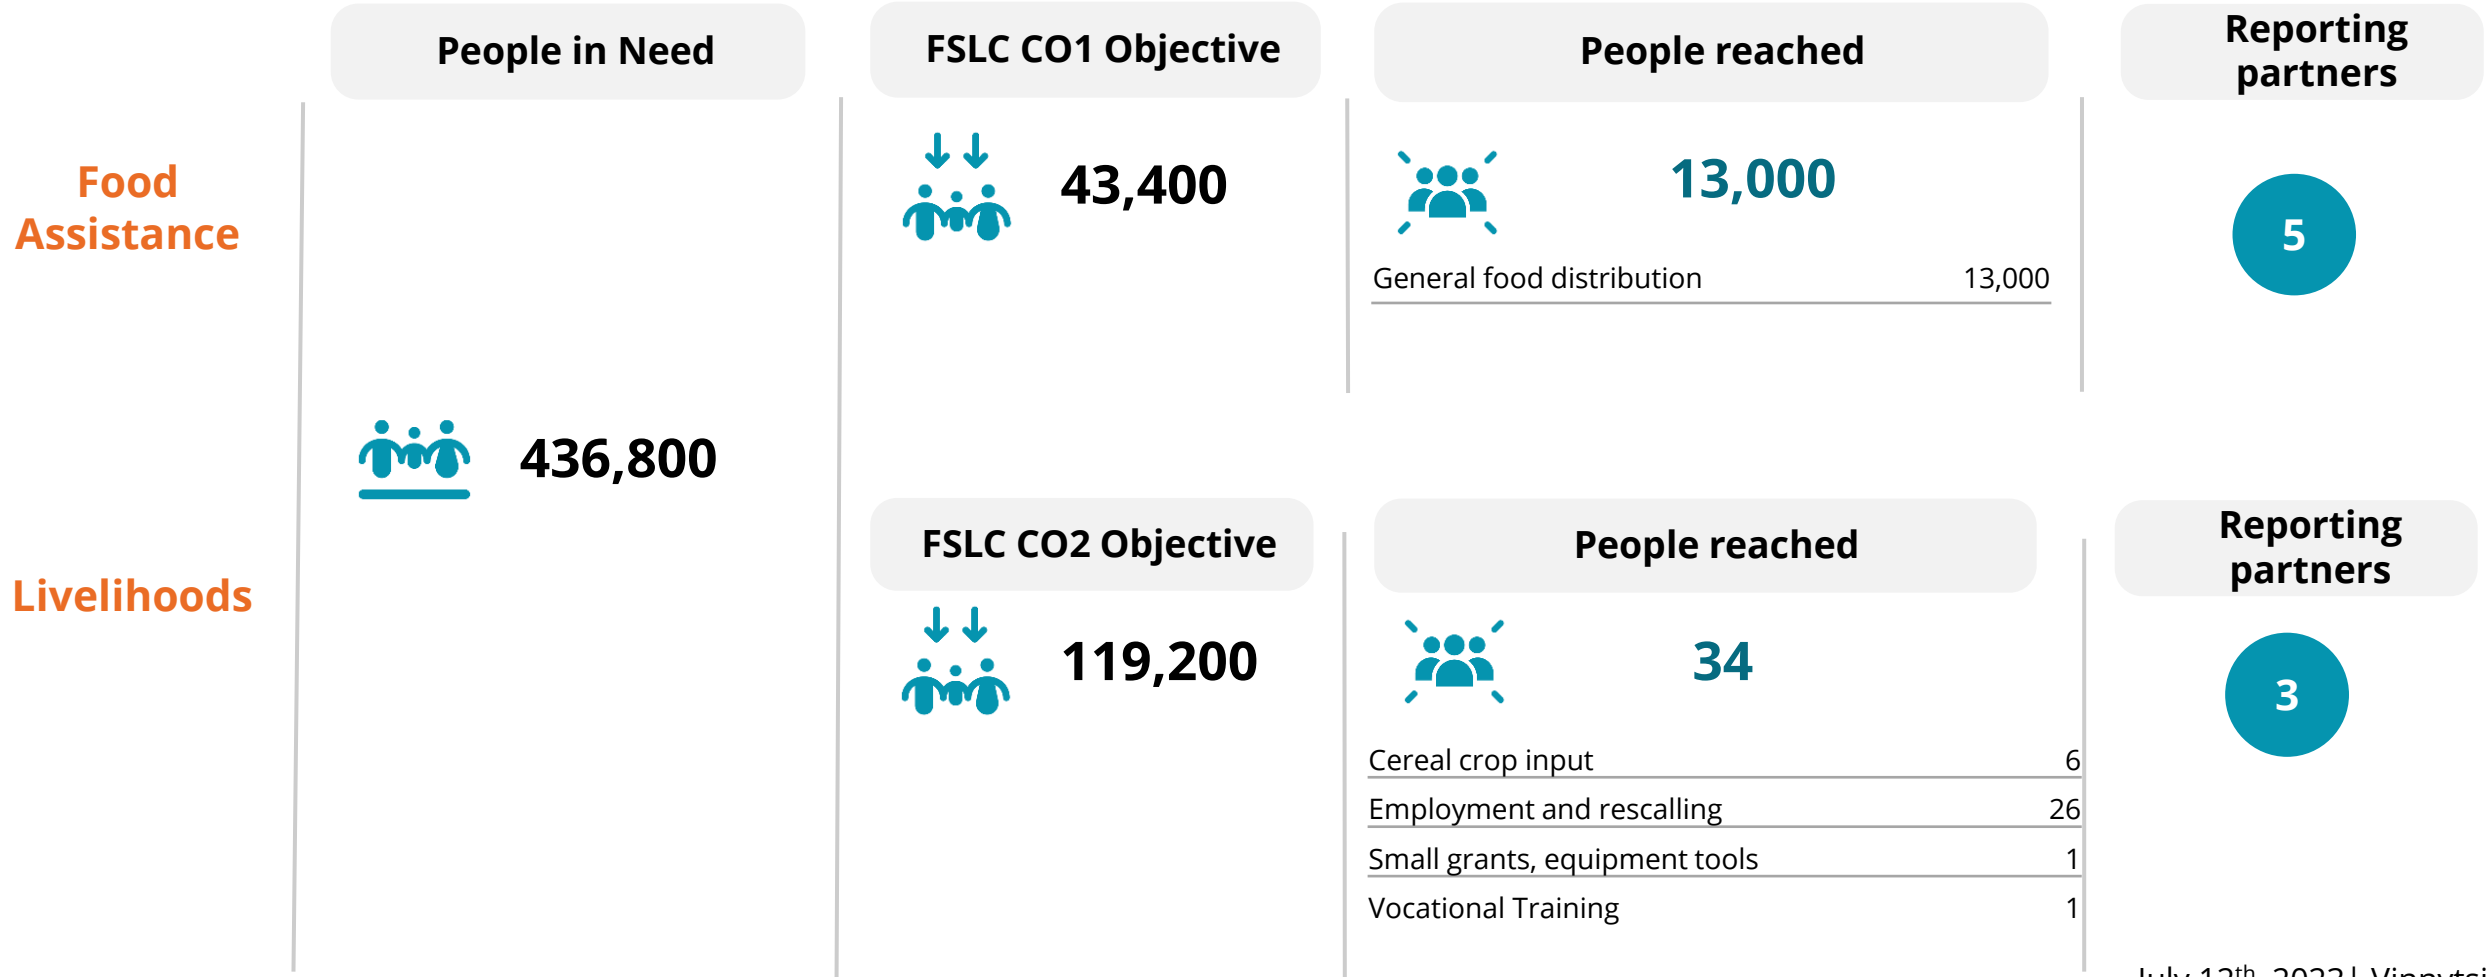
People in Need

FSLC CO1 Objective

People reached

Reporting partners

Food Assistance

43,400

13,000

General food distribution 13,000

5

436,800

FSLC CO2 Objective

People reached

Reporting partners

Livelihoods

119,200

34

3

| | |
|---|---|
| Cereal crop input | 6 |
| Employment and rescalling | 26 |
| Small grants, equipment tools | 1 |
| Vocational Training | 1 |

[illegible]